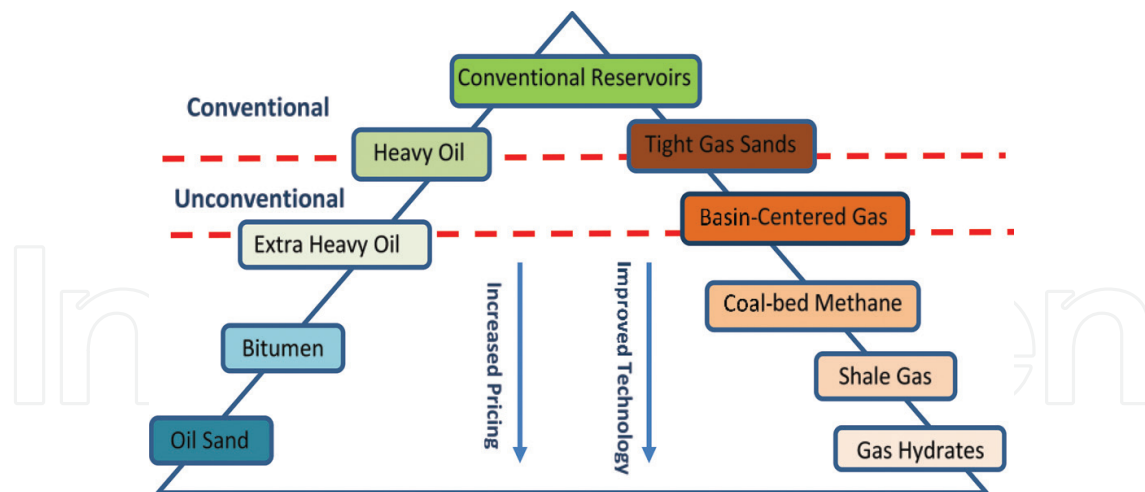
Conventional Reservoirs

Conventional

Heavy Oil

Tight Gas Sands

Unconventional

Basin-Centered Gas

Extra Heavy Oil

Increased Pricing

Improved Technology

Coal-bed Methane

Bitumen

Shale Gas

Oil Sand

Gas Hydrates